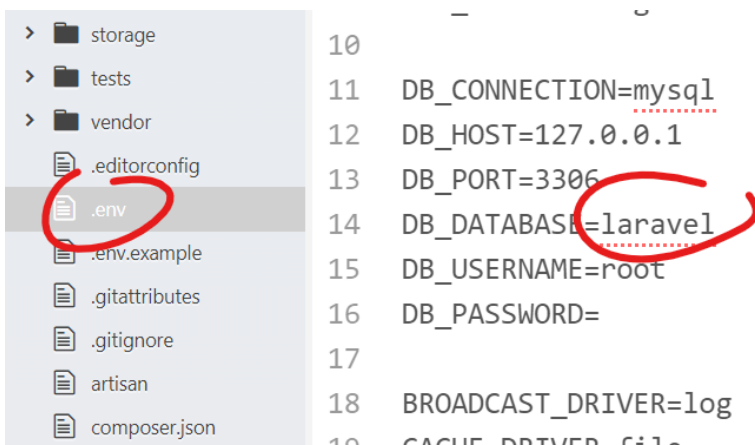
storage
tests
vendor
.editorconfig
.env
.env.example
.gitattributes
.gitignore
artisan
composer.json

10
11 DB_CONNECTION=mysql
12 DB_HOST=127.0.0.1
13 DB_PORT=3306
14 DB_DATABASE=laravel
15 DB_USERNAME=root
16 DB_PASSWORD=
17
18 BROADCAST_DRIVER=log